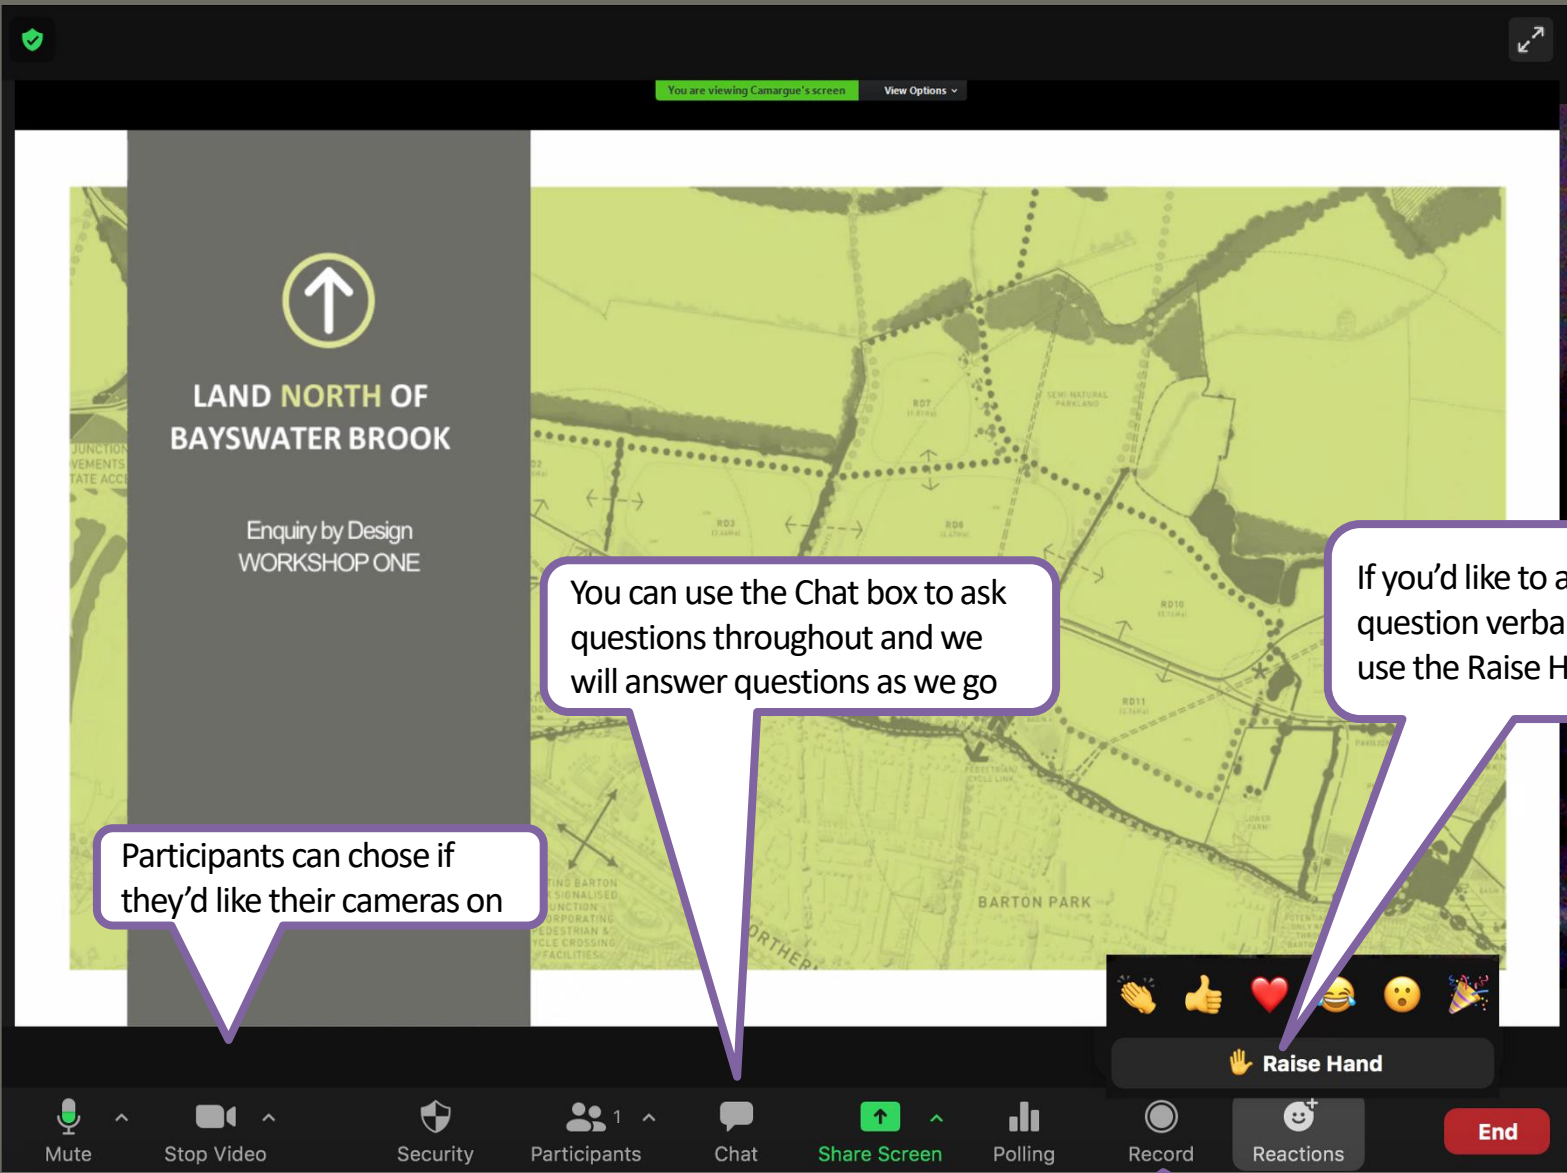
You are viewing Camargue's screen

View Options

LAND NORTH OF BAYSWATER BROOK

Enquiry by Design
WORKSHOP ONE

You can use the Chat box to ask questions throughout and we will answer questions as we go

If you'd like to a question verba use the Raise H

Participants can chose if they'd like their cameras on

BARTON PARK

Raise Hand

Mute

Stop Video

Security

Participants 1

Chat

Share Screen

Polling

Record

Reactions

End